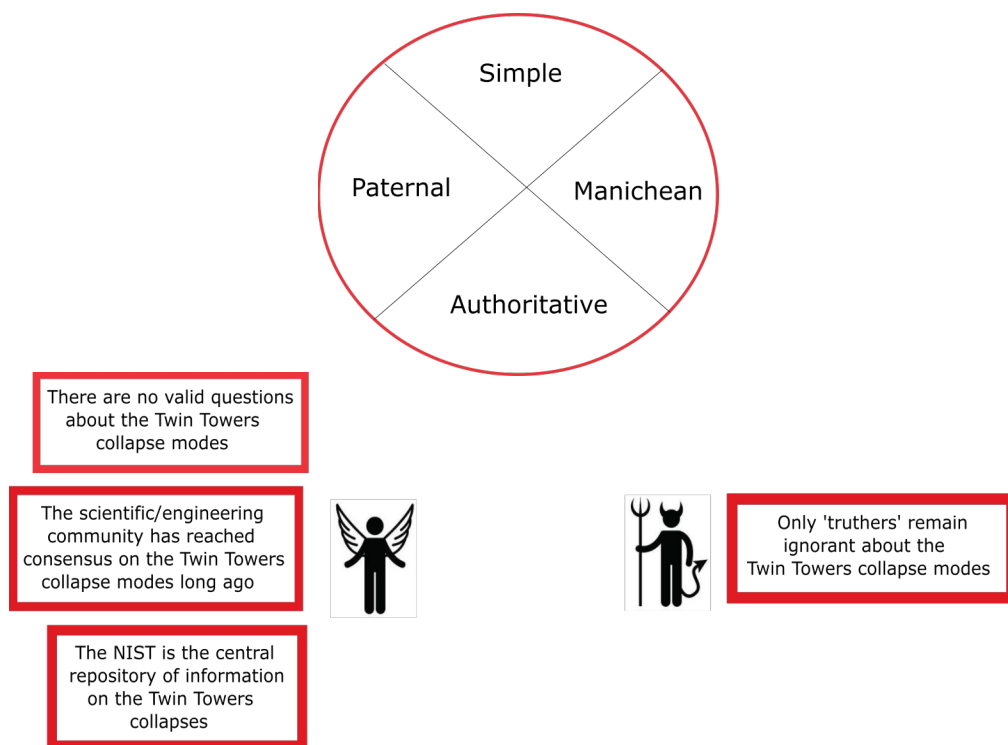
Simple

Paternal

Manichean

Authoritative

There are no valid questions about the Twin Towers collapse modes

The scientific/engineering community has reached consensus on the Twin Towers collapse modes long ago

The NIST is the central repository of information on the Twin Towers collapses

Only 'truthers' remain ignorant about the Twin Towers collapse modes